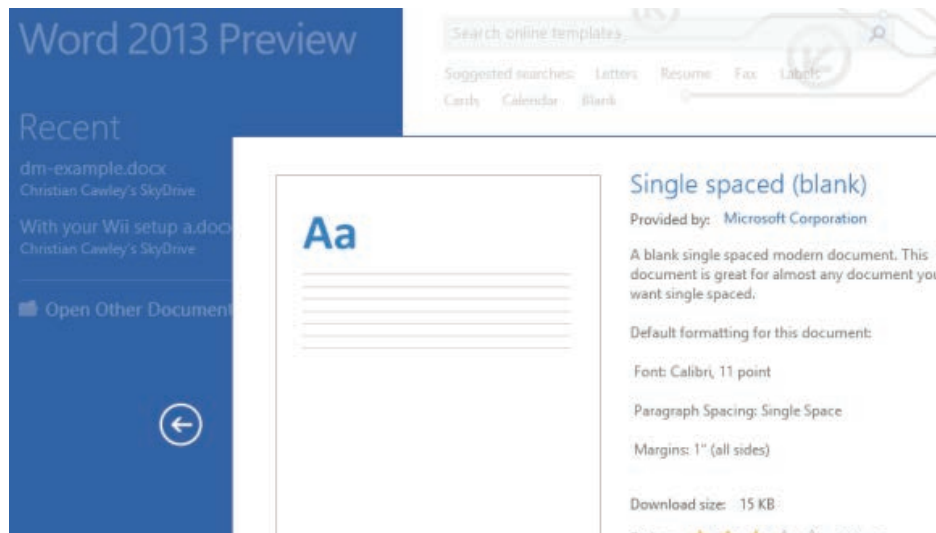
Word 2013 Preview

Recent

dm-example.docx
Christian Cawley's SkyDrive

With your Wii setup a.doc
Christian Cawley's SkyDrive

Open Other Document

Search online templates

Suggested searches: Letters Resume Fax Labels Cards Calendar Blank

Aa

Single spaced (blank)

Provided by: Microsoft Corporation

A blank single spaced modern document. This document is great for almost any document you want single spaced.

Default formatting for this document:

Font: Calibri, 11 point

Paragraph Spacing: Single Space

Margins: 1" (all sides)

Download size: 15 KB